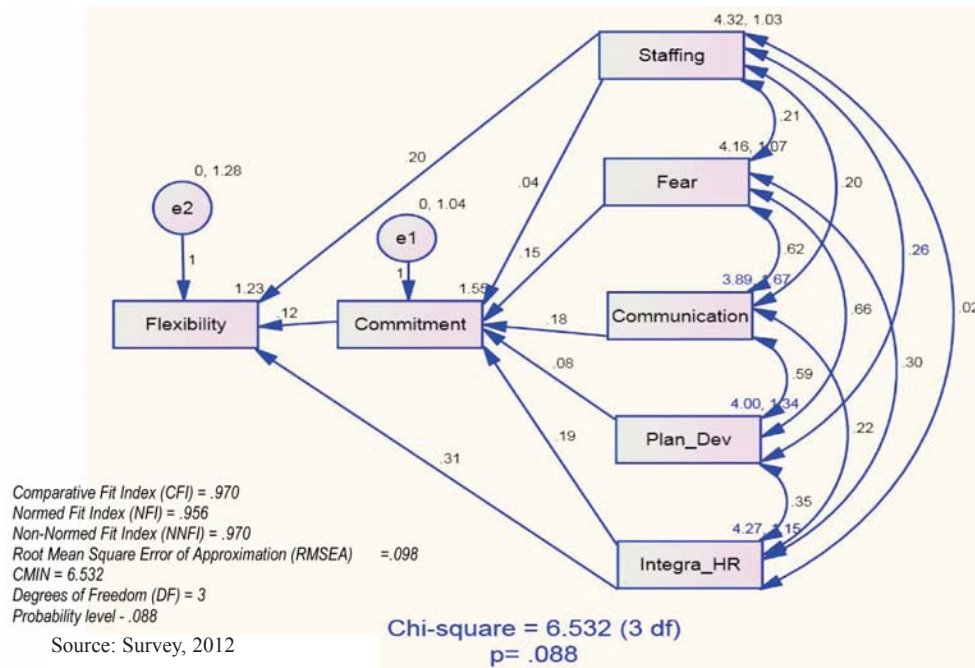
4.32, 1.03

Staffing

.21

4.16, 1.07

.20

0, 1.28

.04

Fear

.20

e2

0, 1.04

e1

.62

.26

.15

3.89, 1.67

.02

1

1

1.23

1.55

.66

Flexibility

.12

Commitment

.18

Communication

.08

.30

.59

4.00, 1.34

.19

Plan_Dev

.22

.31

.35

4.27, 1.15

Integra_HR

Comparative Fit Index (CFI) = .970
Normed Fit Index (NFI) = .956
Non-Normed Fit Index (NNFI) = .970
Root Mean Square Error of Approximation (RMSEA) =.098
CMIN = 6.532
Degrees of Freedom (DF) = 3
Probability level - .088

Source: Survey, 2012

Chi-square = 6.532 (3 df)
p= .088